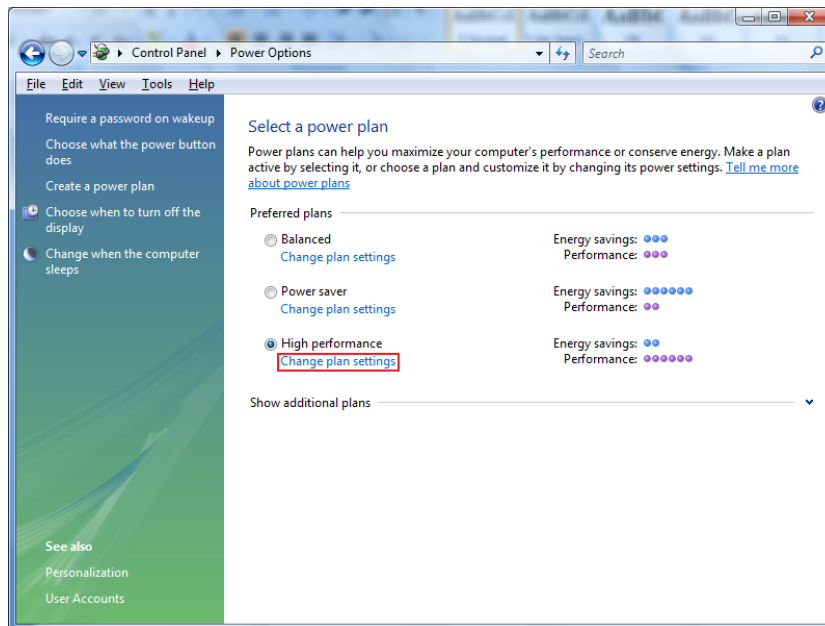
Control Panel ▸ Power Options

Search

File Edit View Tools Help

Require a password on wakeup

Choose what the power button does

Create a power plan

Choose when to turn off the display

Change when the computer sleeps

See also

Personalization

User Accounts

Select a power plan

Power plans can help you maximize your computer's performance or conserve energy. Make a plan active by selecting it, or choose a plan and customize it by changing its power settings. Tell me more about power plans

Preferred plans

Balanced
Change plan settings

Energy savings:
Performance:

Power saver
Change plan settings

Energy savings:
Performance:

High performance
Change plan settings

Energy savings:
Performance:

Show additional plans